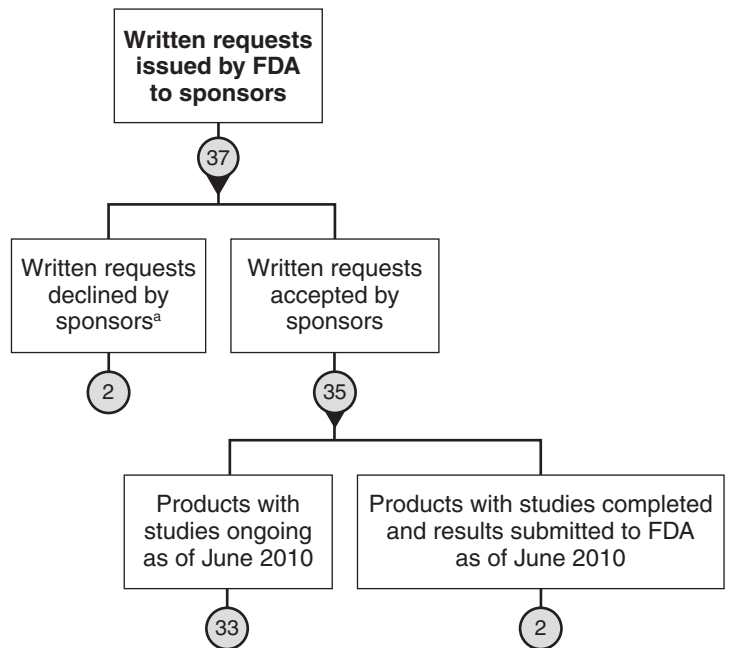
**Written requests issued by FDA to sponsors**

37

Written requests declined by sponsors$^{a}$

2

Written requests accepted by sponsors

35

Products with studies ongoing as of June 2010

33

Products with studies completed and results submitted to FDA as of June 2010

2